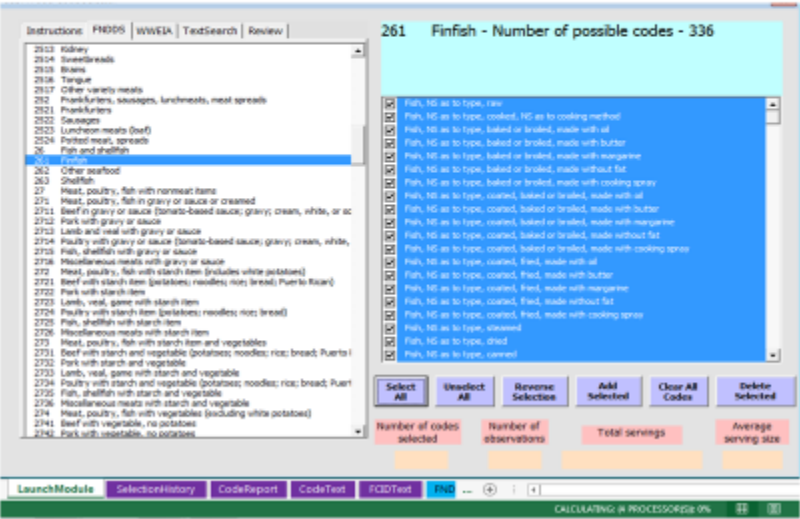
Instructions FNDDS WWEIA TextSearch Review

2513 Kidney
2514 Sweetbreads
2515 Brains
2516 Tongue
2517 Other variety meats
252 Frankfurters, sausages, lunchmeats, meat spreads
2521 Frankfurters
2522 Sausages
2523 Luncheon meats (loaf)
2524 Potted meat, spreads
26 Fish and shellfish
261 Finfish
262 Other seafood
263 Shellfish
27 Meat, poultry, fish with nonmeat items
271 Meat, poultry, fish in gravy or sauce or creamed
2711 Beef in gravy or sauce (tomato-based sauce; gravy; cream, white, or so
2712 Pork with gravy or sauce
2713 Lamb and veal with gravy or sauce
2714 Poultry with gravy or sauce (tomato-based sauce; gravy; cream, white,
2715 Fish, shellfish with gravy or sauce
2716 Miscellaneous meats with gravy or sauce
272 Meat, poultry, fish with starch item (includes white potatoes)
2721 Beef with starch item (potatoes; noodles; rice; bread; Puerto Rican)
2722 Pork with starch item
2723 Lamb, veal, game with starch item
2724 Poultry with starch item (potatoes; noodles; rice; bread)
2725 Fish, shellfish with starch item
2726 Miscellaneous meats with starch item
273 Meat, poultry, fish with starch item and vegetables
2731 Beef with starch and vegetable (potatoes; noodles; rice; bread; Puerto I
2732 Pork with starch and vegetable
2733 Lamb, veal, game with starch and vegetable
2734 Poultry with starch and vegetable (potatoes; noodles; rice; bread; Puert
2735 Fish, shellfish with starch and vegetable
2736 Miscellaneous meats with starch and vegetable
274 Meat, poultry, fish with vegetables (excluding white potatoes)
2741 Beef with vegetable, no potatoes
2742 Pork with vegetable, no potatoes

261 Finfish - Number of possible codes - 336

Fish, NS as to type, raw
Fish, NS as to type, cooked, NS as to cooking method
Fish, NS as to type, baked or broiled, made with oil
Fish, NS as to type, baked or broiled, made with butter
Fish, NS as to type, baked or broiled, made with margarine
Fish, NS as to type, baked or broiled, made without fat
Fish, NS as to type, baked or broiled, made with cooking spray
Fish, NS as to type, coated, baked or broiled, made with oil
Fish, NS as to type, coated, baked or broiled, made with butter
Fish, NS as to type, coated, baked or broiled, made with margarine
Fish, NS as to type, coated, baked or broiled, made without fat
Fish, NS as to type, coated, baked or broiled, made with cooking spray
Fish, NS as to type, coated, fried, made with oil
Fish, NS as to type, coated, fried, made with butter
Fish, NS as to type, coated, fried, made with margarine
Fish, NS as to type, coated, fried, made without fat
Fish, NS as to type, coated, fried, made with cooking spray
Fish, NS as to type, steamed
Fish, NS as to type, dried
Fish, NS as to type, canned

Select All | Unselect All | Reverse Selection | Add Selected | Clear All Codes | Delete Selected

Number of codes selected | Number of observations | Total servings | Average serving size

LaunchModule | SelectionHistory | CodeReport | CodeText | FCIDText | FND ...

CALCULATING: (4 PROCESSOR(S)): 0%